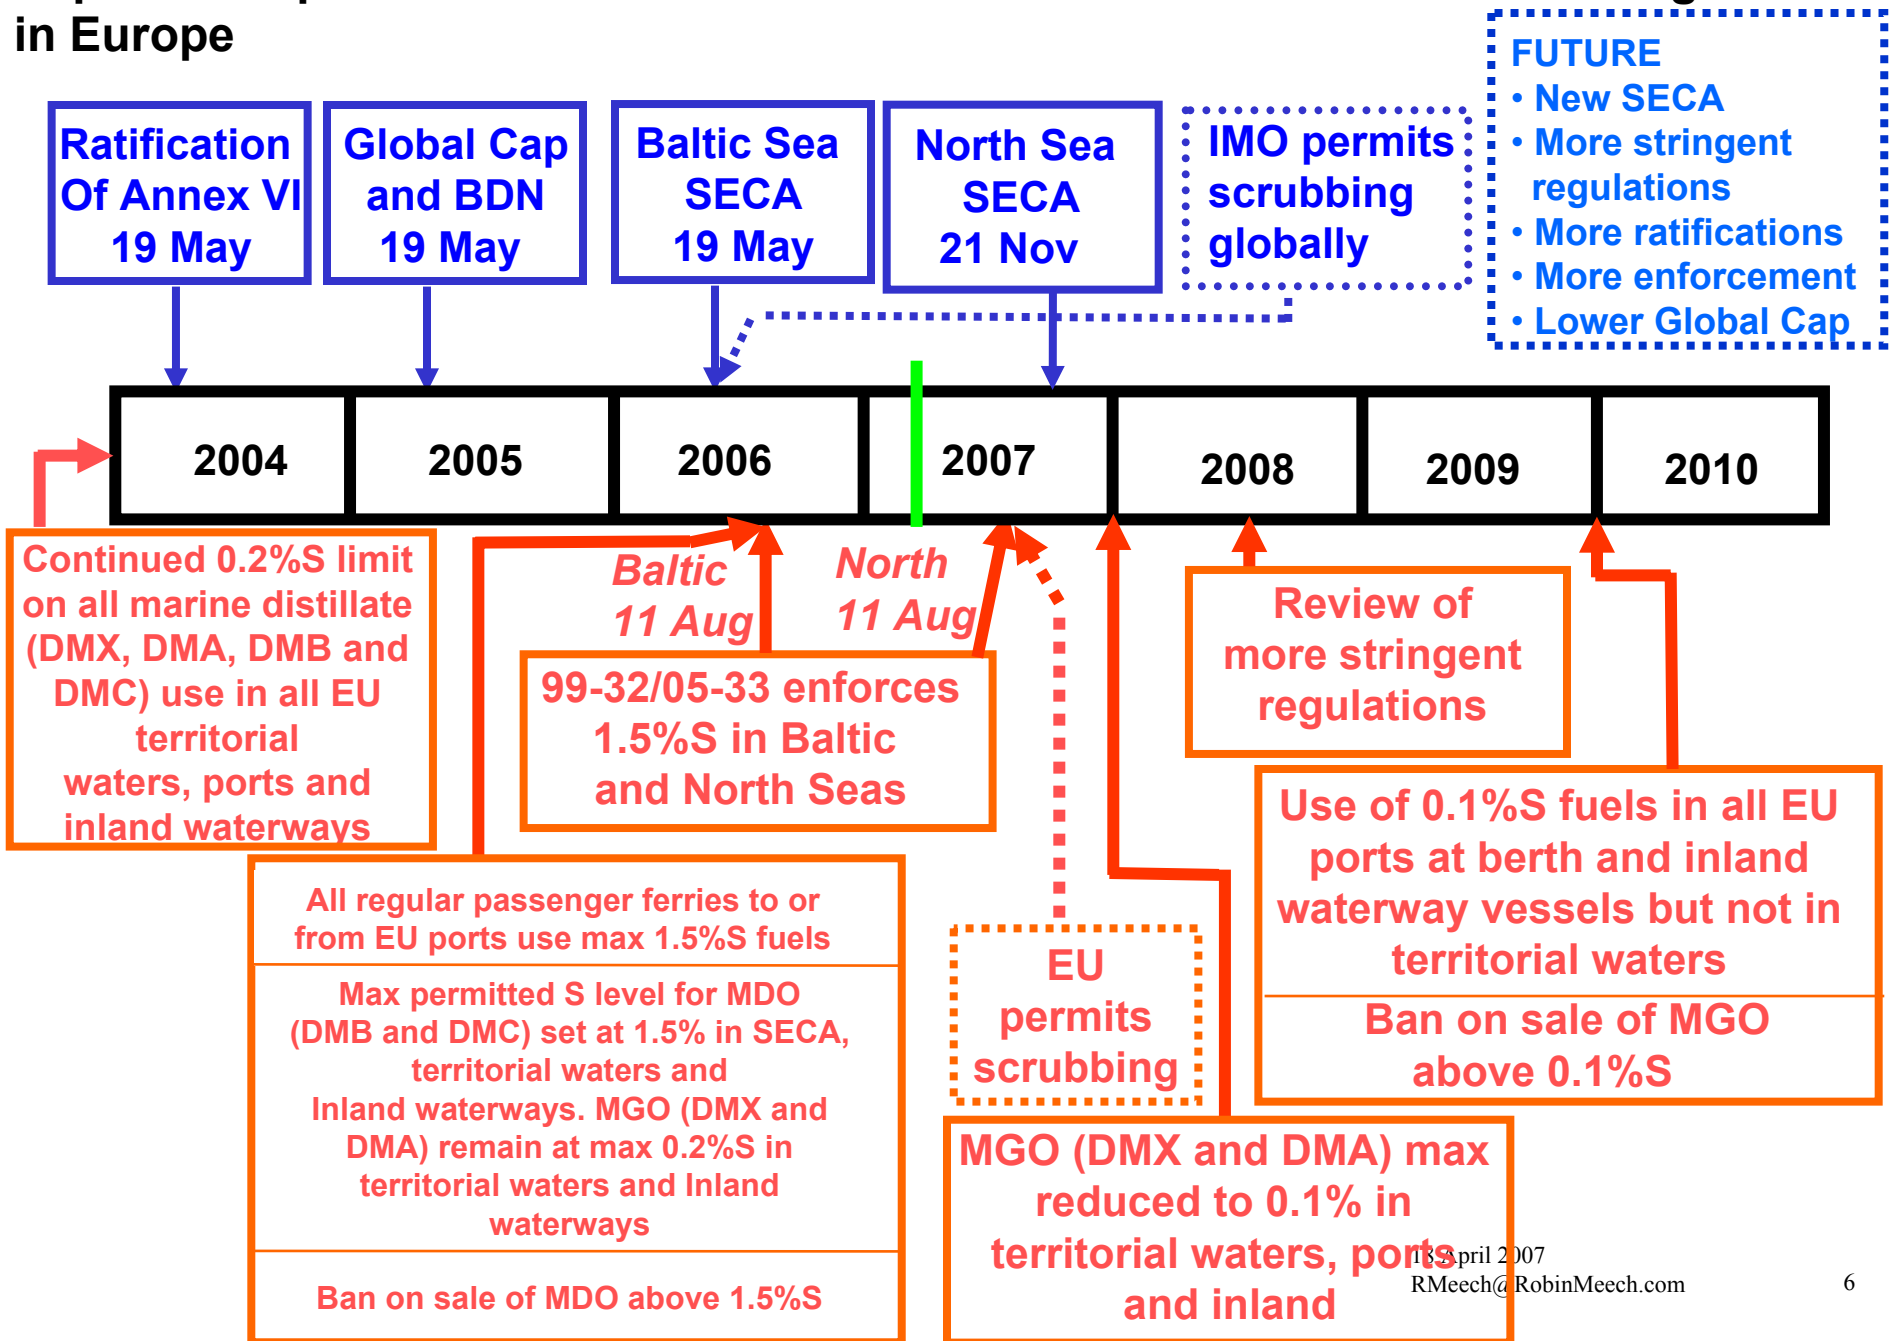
in Europe

Ratification Of Annex VI 19 May

Global Cap and BDN 19 May

Baltic Sea SECA 19 May

North Sea SECA 21 Nov

IMO permits scrubbing globally

FUTURE
• New SECA
• More stringent regulations
• More ratifications
• More enforcement
• Lower Global Cap

| 2004 | 2005 | 2006 | 2007 | 2008 | 2009 | 2010 |
|---|---|---|---|---|---|---|

Continued 0.2%S limit on all marine distillate (DMX, DMA, DMB and DMC) use in all EU territorial waters, ports and inland waterways

Baltic 11 Aug

North 11 Aug

99-32/05-33 enforces 1.5%S in Baltic and North Seas

Review of more stringent regulations

Use of 0.1%S fuels in all EU ports at berth and inland waterway vessels but not in territorial waters

Ban on sale of MGO above 0.1%S

All regular passenger ferries to or from EU ports use max 1.5%S fuels

Max permitted S level for MDO (DMB and DMC) set at 1.5% in SECA, territorial waters and Inland waterways. MGO (DMX and DMA) remain at max 0.2%S in territorial waters and Inland waterways

Ban on sale of MDO above 1.5%S

EU permits scrubbing

MGO (DMX and DMA) max reduced to 0.1% in territorial waters, ports and inland

18 April 2007
RMeech@RobinMeech.com

6